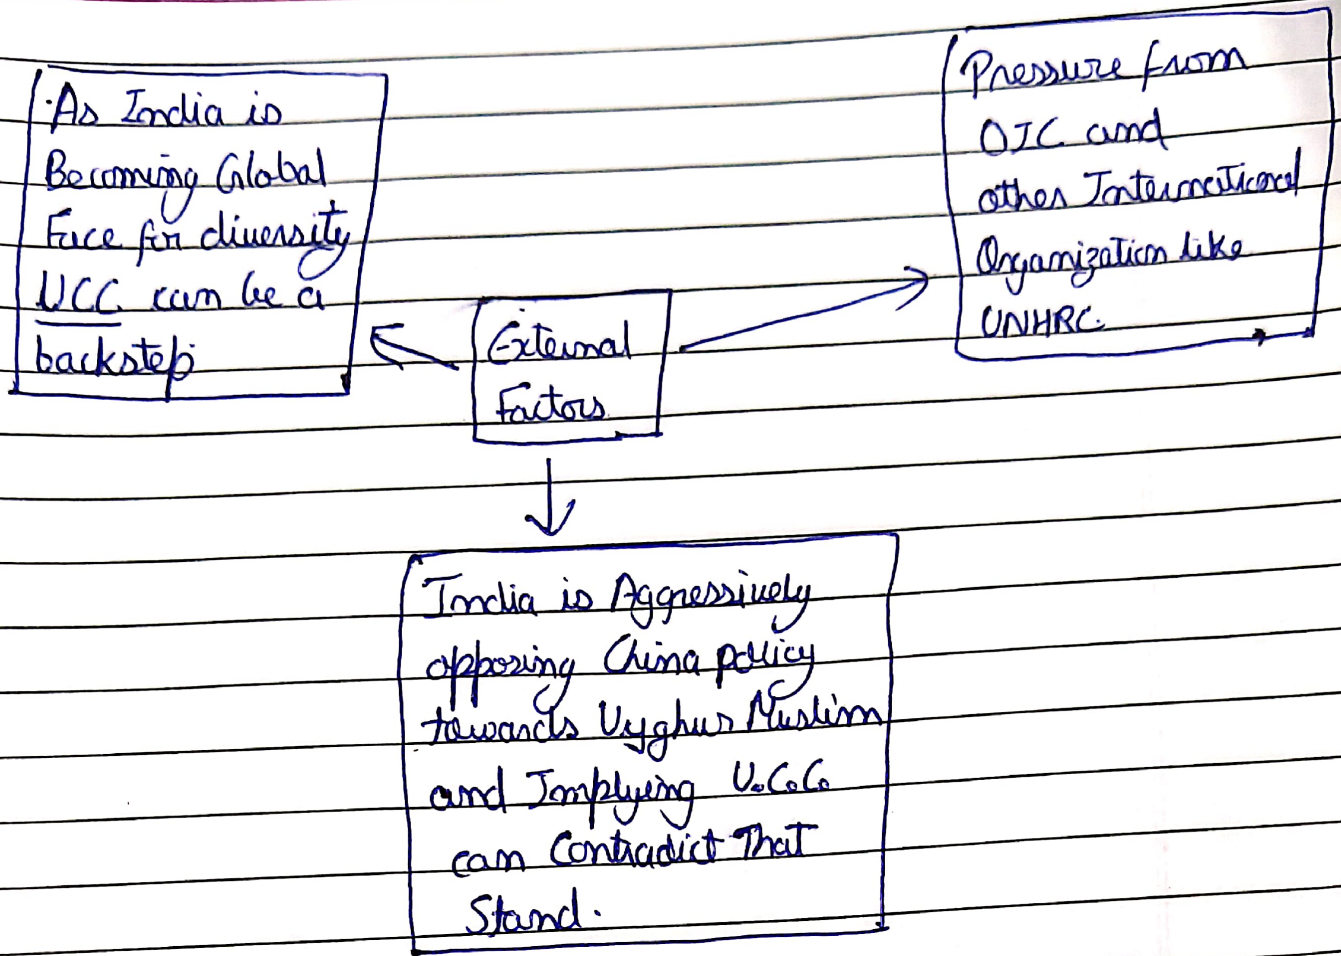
·As India is Becoming Global Face for diversity UCC can be a backstep

External Factors

Pressure from OIC and other International Organization like UNHRC

India is Aggressively opposing China policy towards Uyghur Muslim and Implying U.C.C can Contradict That Stand.